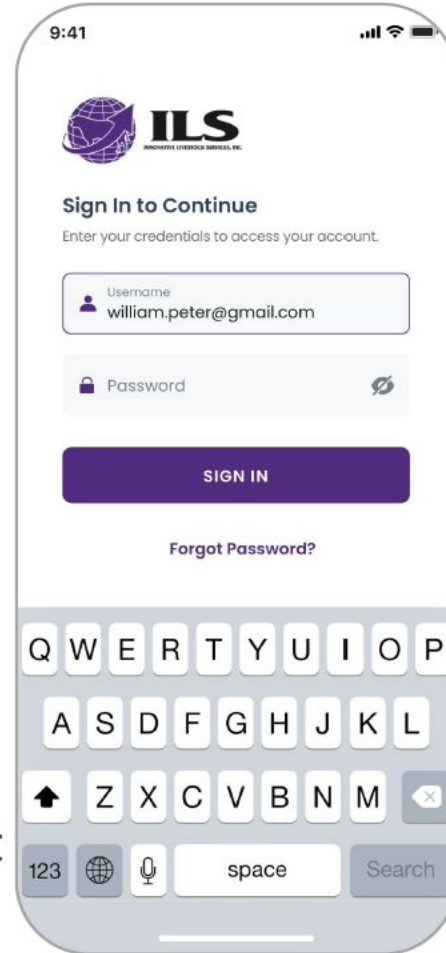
9:41

ILS
INNOVATIVE LIVESTOCK SERVICES, INC.

Sign In to Continue

Enter your credentials to access your account.

Username
william.peter@gmail.com

Password

SIGN IN

Forgot Password?

Q W E R T Y U I O P
A S D F G H J K L
Z X C V B N M
123 space Search